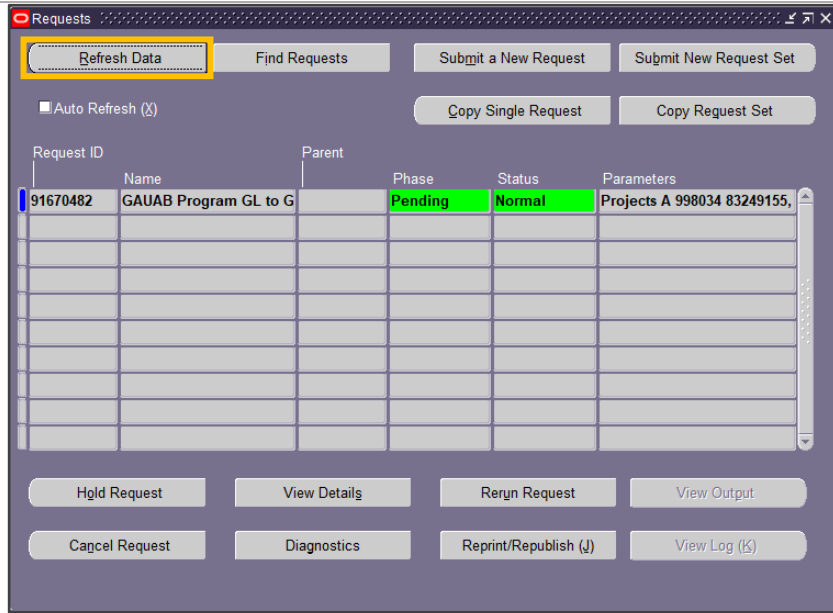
Requests

Refresh Data | Find Requests | Submit a New Request | Submit New Request Set

Auto Refresh (X)

Copy Single Request | Copy Request Set

| Request ID | Name | Parent | Phase | Status | Parameters |
|---|---|---|---|---|---|
| 91670482 | GAUAB Program GL to G | | Pending | Normal | Projects A 998034 83249155, |
| | | | | | |
| | | | | | |
| | | | | | |
| | | | | | |
| | | | | | |
| | | | | | |
| | | | | | |
| | | | | | |
| | | | | | |

Hold Request | View Details | Rerun Request | View Output

Cancel Request | Diagnostics | Reprint/Republish (J) | View Log (K)